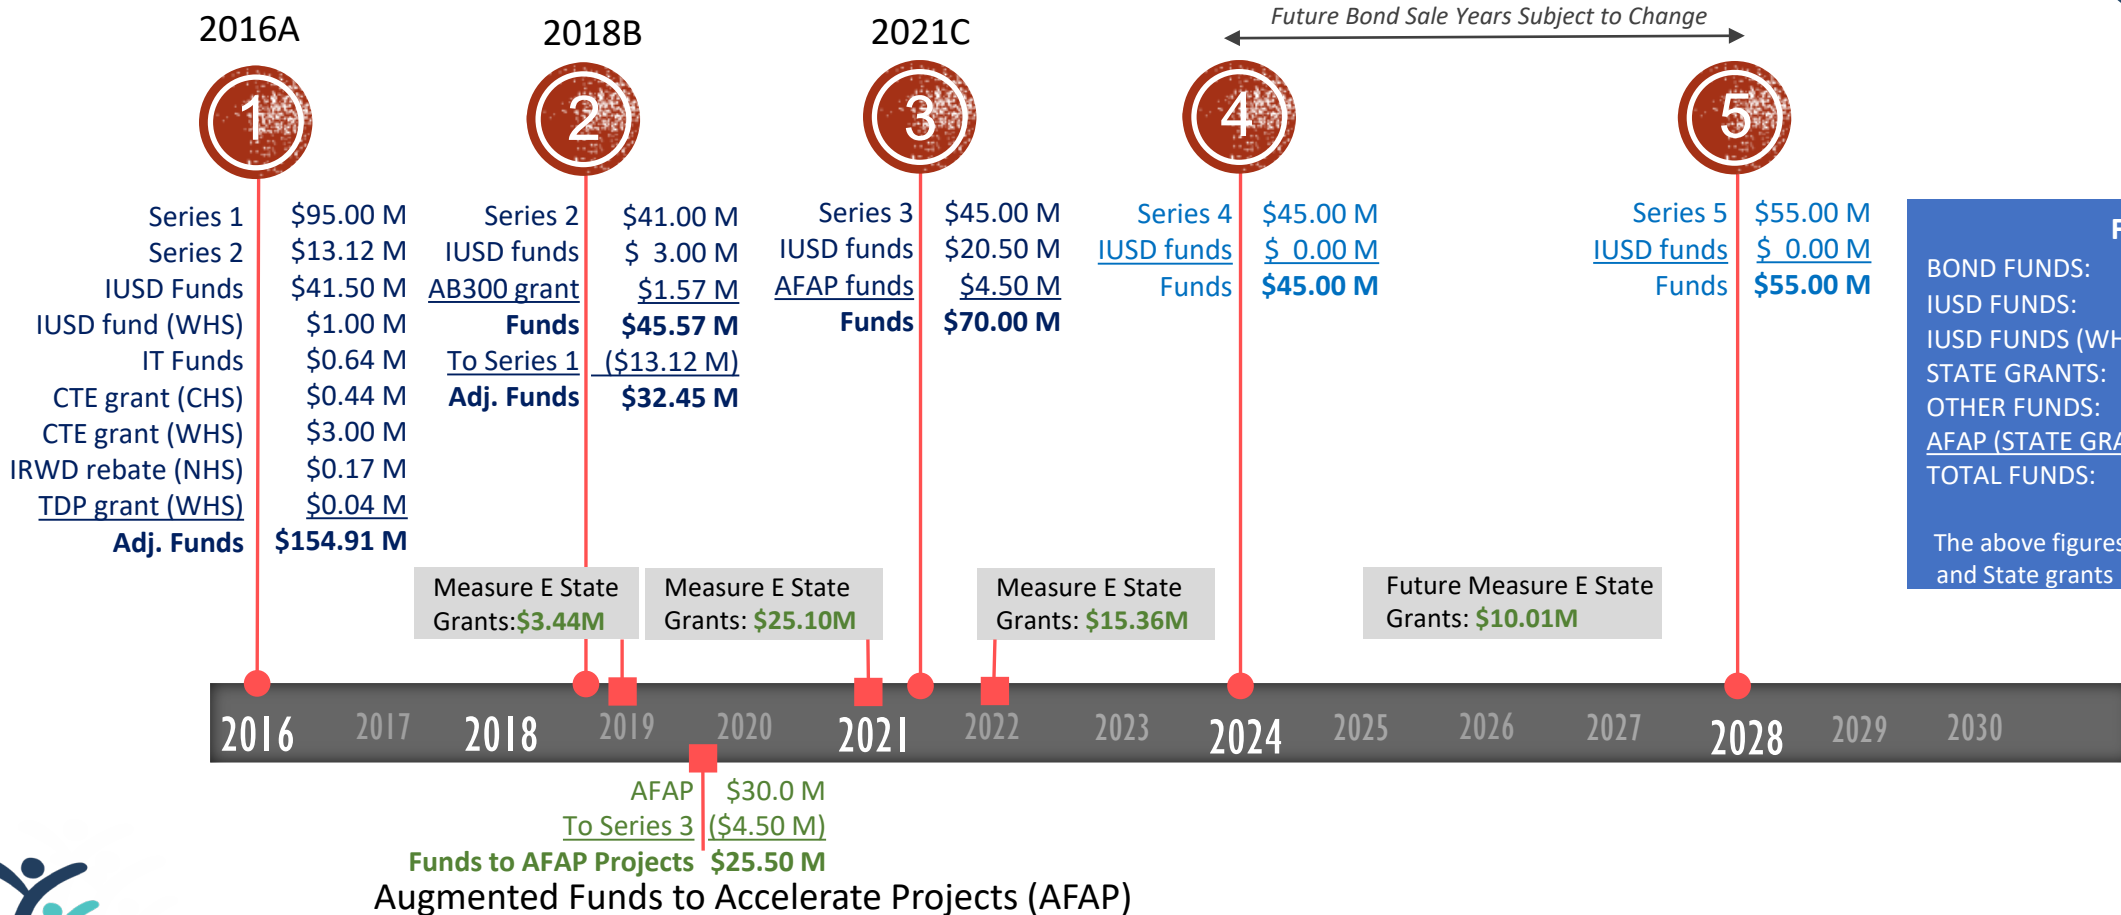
2016A

2018B

2021C

Future Bond Sale Years Subject to Change

1

2

3

4

5

| Series 1 | $95.00 M |
|---|---|
| Series 2 | $13.12 M |
| IUSD Funds | $41.50 M |
| IUSD fund (WHS) | $1.00 M |
| IT Funds | $0.64 M |
| CTE grant (CHS) | $0.44 M |
| CTE grant (WHS) | $3.00 M |
| IRWD rebate (NHS) | $0.17 M |
| TDP grant (WHS) | $0.04 M |
| Adj. Funds | $154.91 M |

| Series 2 | $41.00 M |
|---|---|
| IUSD funds | $ 3.00 M |
| AB300 grant | $1.57 M |
| Funds | $45.57 M |
| To Series 1 | ($13.12 M) |
| Adj. Funds | $32.45 M |

| Series 3 | $45.00 M |
|---|---|
| IUSD funds | $20.50 M |
| AFAP funds | $4.50 M |
| Funds | $70.00 M |

| Series 4 | $45.00 M |
|---|---|
| IUSD funds | $ 0.00 M |
| Funds | $45.00 M |

| Series 5 | $55.00 M |
|---|---|
| IUSD funds | $ 0.00 M |
| Funds | $55.00 M |

F
BOND FUNDS:
IUSD FUNDS:
IUSD FUNDS (WH
STATE GRANTS:
OTHER FUNDS:
AFAP (STATE GRA
TOTAL FUNDS:

The above figures
and State grants

Measure E State Grants:$3.44M

Measure E State Grants: $25.10M

Measure E State Grants: $15.36M

Future Measure E State Grants: $10.01M

2016 2017 2018 2019 2020 2021 2022 2023 2024 2025 2026 2027 2028 2029 2030

| AFAP | $30.0 M |
|---|---|
| To Series 3 | ($4.50 M) |
| Funds to AFAP Projects | $25.50 M |

Augmented Funds to Accelerate Projects (AFAP)